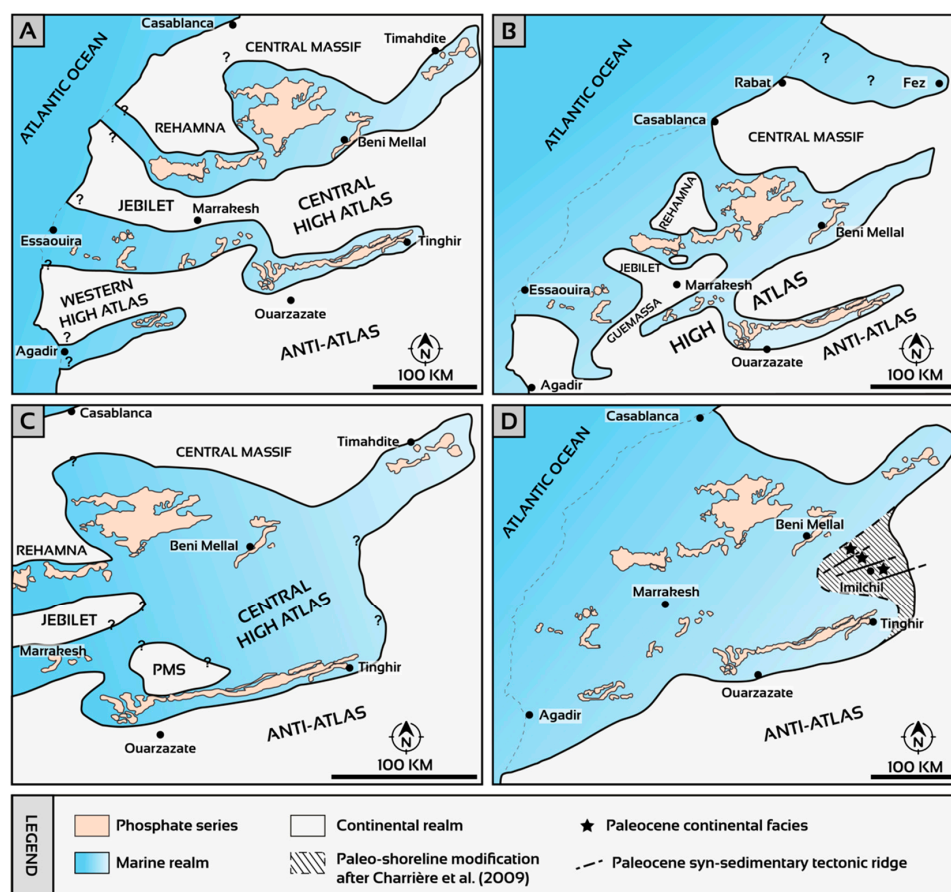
A

Casablanca

CENTRAL MASSIF

Timahdite

ATLANTIC OCEAN

?

?

REHAMNA

?

?

Beni Mellal

?

JEBILET

CENTRAL HIGH ATLAS

Marrakesh

Essaouira

?

Tinghir

?

WESTERN HIGH ATLAS

Ouarzazate

Agadir

?

?

ANTI-ATLAS

N

100 KM

B

ATLANTIC OCEAN

?

Rabat

?

Fez

Casablanca

CENTRAL MASSIF

REHAMNA

Beni Mellal

JEBILET

Marrakesh

Essaouira

ATLAS

GUEMASSA

HIGH

ANTI-ATLAS

Ouarzazate

N

Agadir

100 KM

C

Casablanca

CENTRAL MASSIF

Timahdite

?

REHAMNA

Beni Mellal

?

CENTRAL HIGH ATLAS

JEBILET

?

?

?

Marrakesh

?

PMS

?

Tinghir

ANTI-ATLAS

Ouarzazate

N

100 KM

D

Casablanca

ATLANTIC OCEAN

Beni Mellal

Imilchil

Marrakesh

Tinghir

Ouarzazate

Agadir

ANTI-ATLAS

N

100 KM

LEGEND

Phosphate series

Continental realm

Paleocene continental facies

Marine realm

Paleo-shoreline modification after Charrière et al. (2009)

Paleocene syn-sedimentary tectonic ridge